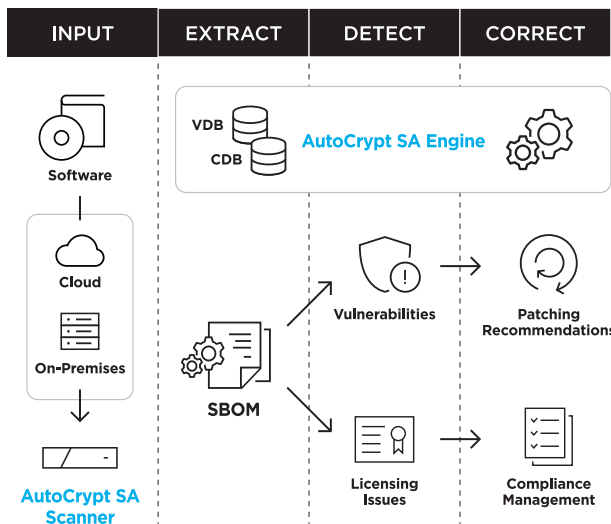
INPUT

EXTRACT

DETECT

CORRECT

VDB

CDB

AutoCrypt SA Engine

Software

Cloud

On-Premises

AutoCrypt SA Scanner

SBOM

Vulnerabilities

Patching Recommendations

Licensing Issues

Compliance Management